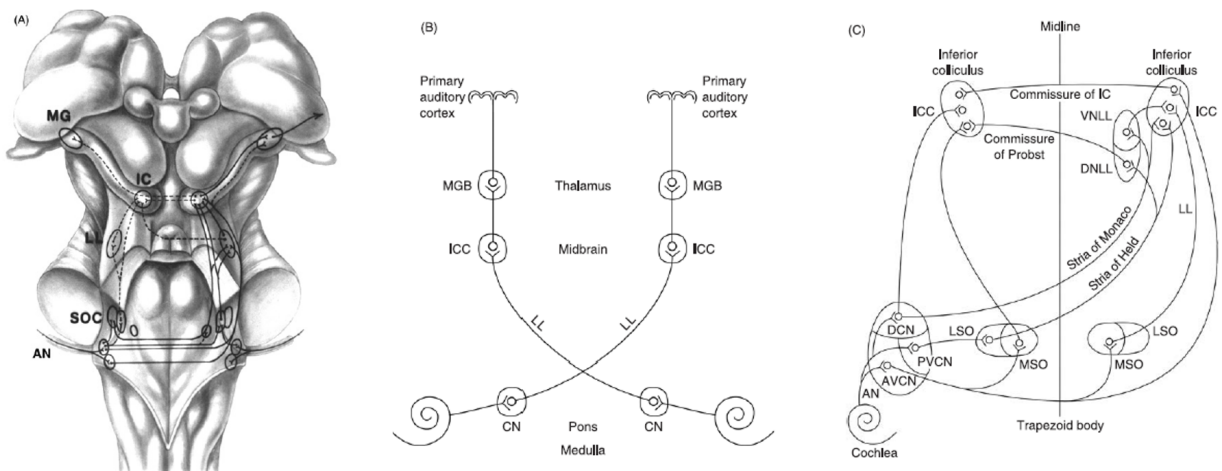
(A)

MG

IC

LL

SOC

O

AN

(B)

Primary auditory cortex

Primary auditory cortex

MGB

Thalamus

MGB

ICC

Midbrain

ICC

LL

LL

CN

Pons

CN

Medulla

(C)

Midline

Inferior colliculus

Inferior colliculus

Commissure of IC

ICC

ICC

Commissure of Probst

VNLL

DNLL

LL

Stria of Monaco

Stria of Held

DCN

LSO

PVCN

MSO

LSO

MSO

AVCN

AN

Trapezoid body

Cochlea